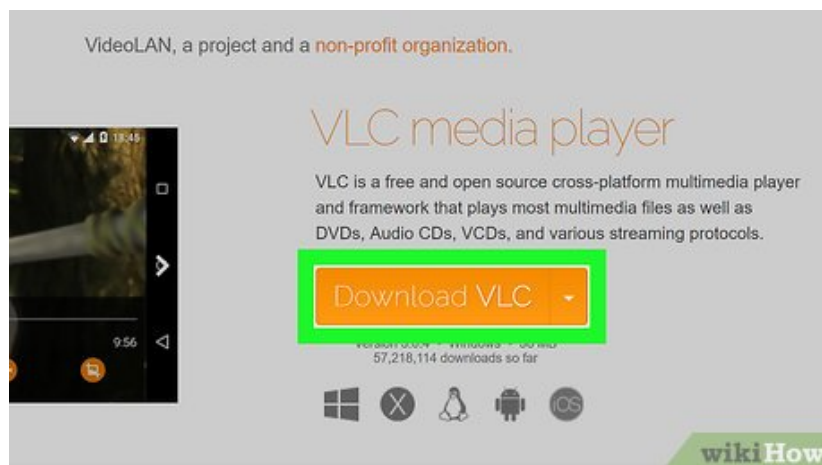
VideoLAN, a project and a non-profit organization.

18:45

9:56

VLC media player

VLC is a free and open source cross-platform multimedia player and framework that plays most multimedia files as well as DVDs, Audio CDs, VCDs, and various streaming protocols.

Download VLC

Version 3.0.4 • Windows • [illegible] MB
57,218,114 downloads so far

wikiHow